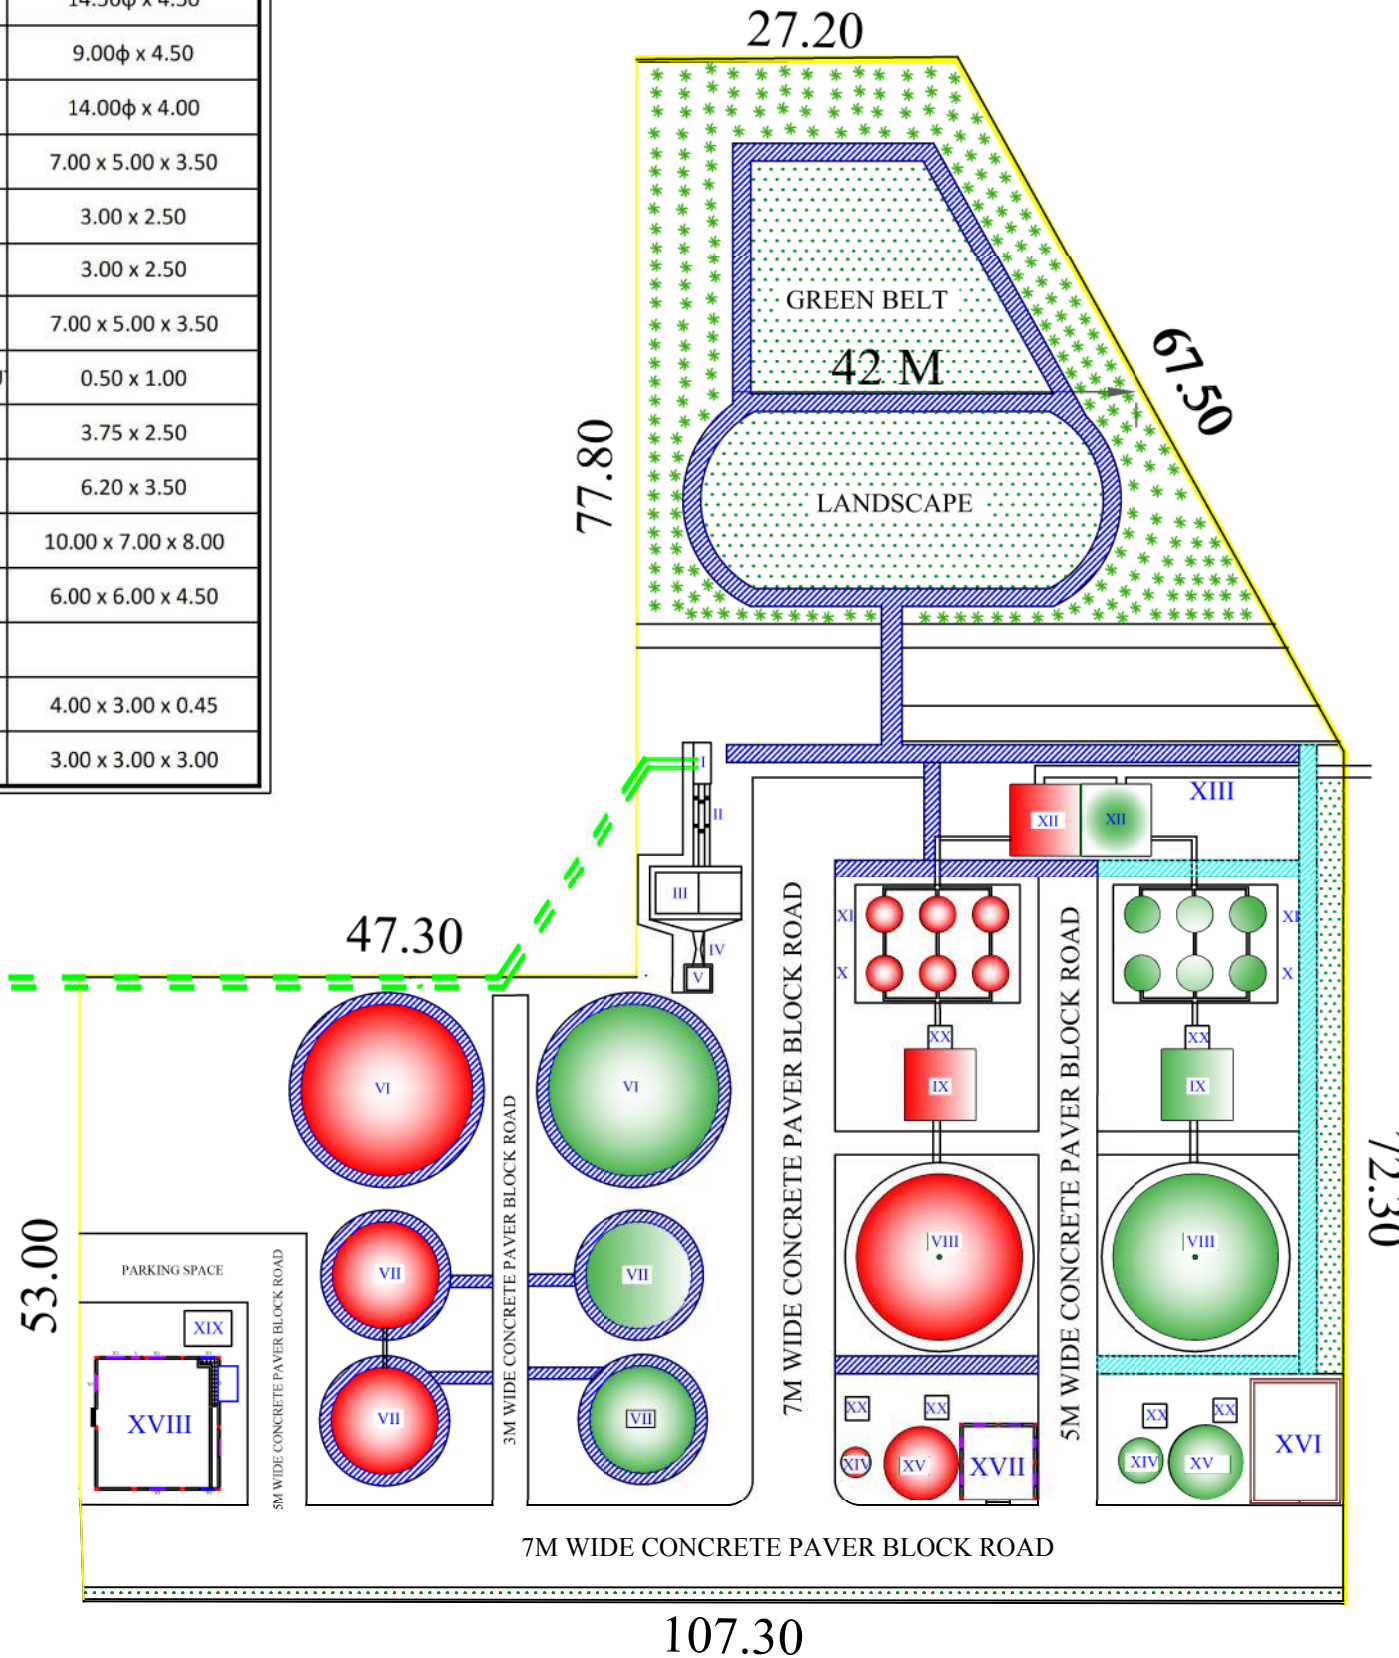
| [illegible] |
|---|
| 9.00ϕ x 4.50 |
| 14.00ϕ x 4.00 |
| 7.00 x 5.00 x 3.50 |
| 3.00 x 2.50 |
| 3.00 x 2.50 |
| 7.00 x 5.00 x 3.50 |
| 0.50 x 1.00 |
| 3.75 x 2.50 |
| 6.20 x 3.50 |
| 10.00 x 7.00 x 8.00 |
| 6.00 x 6.00 x 4.50 |
| |
| 4.00 x 3.00 x 0.45 |
| 3.00 x 3.00 x 3.00 |

27.20

GREEN BELT

42 M

67.50

77.80

LANDSCAPE

I

II

III

IV

V

XIII

XII

XII

XI

X

XI

X

XX

IX

XX

IX

47.30

VI

VI

53.00

PARKING SPACE

XIX

XVIII

5M WIDE CONCRETE PAVER BLOCK ROAD

VII

VII

VII

VII

3M WIDE CONCRETE PAVER BLOCK ROAD

7M WIDE CONCRETE PAVER BLOCK ROAD

VIII

5M WIDE CONCRETE PAVER BLOCK ROAD

VIII

72.30

XX

XX

XIV

XV

XVII

XX

XX

XIV

XV

XVI

7M WIDE CONCRETE PAVER BLOCK ROAD

107.30